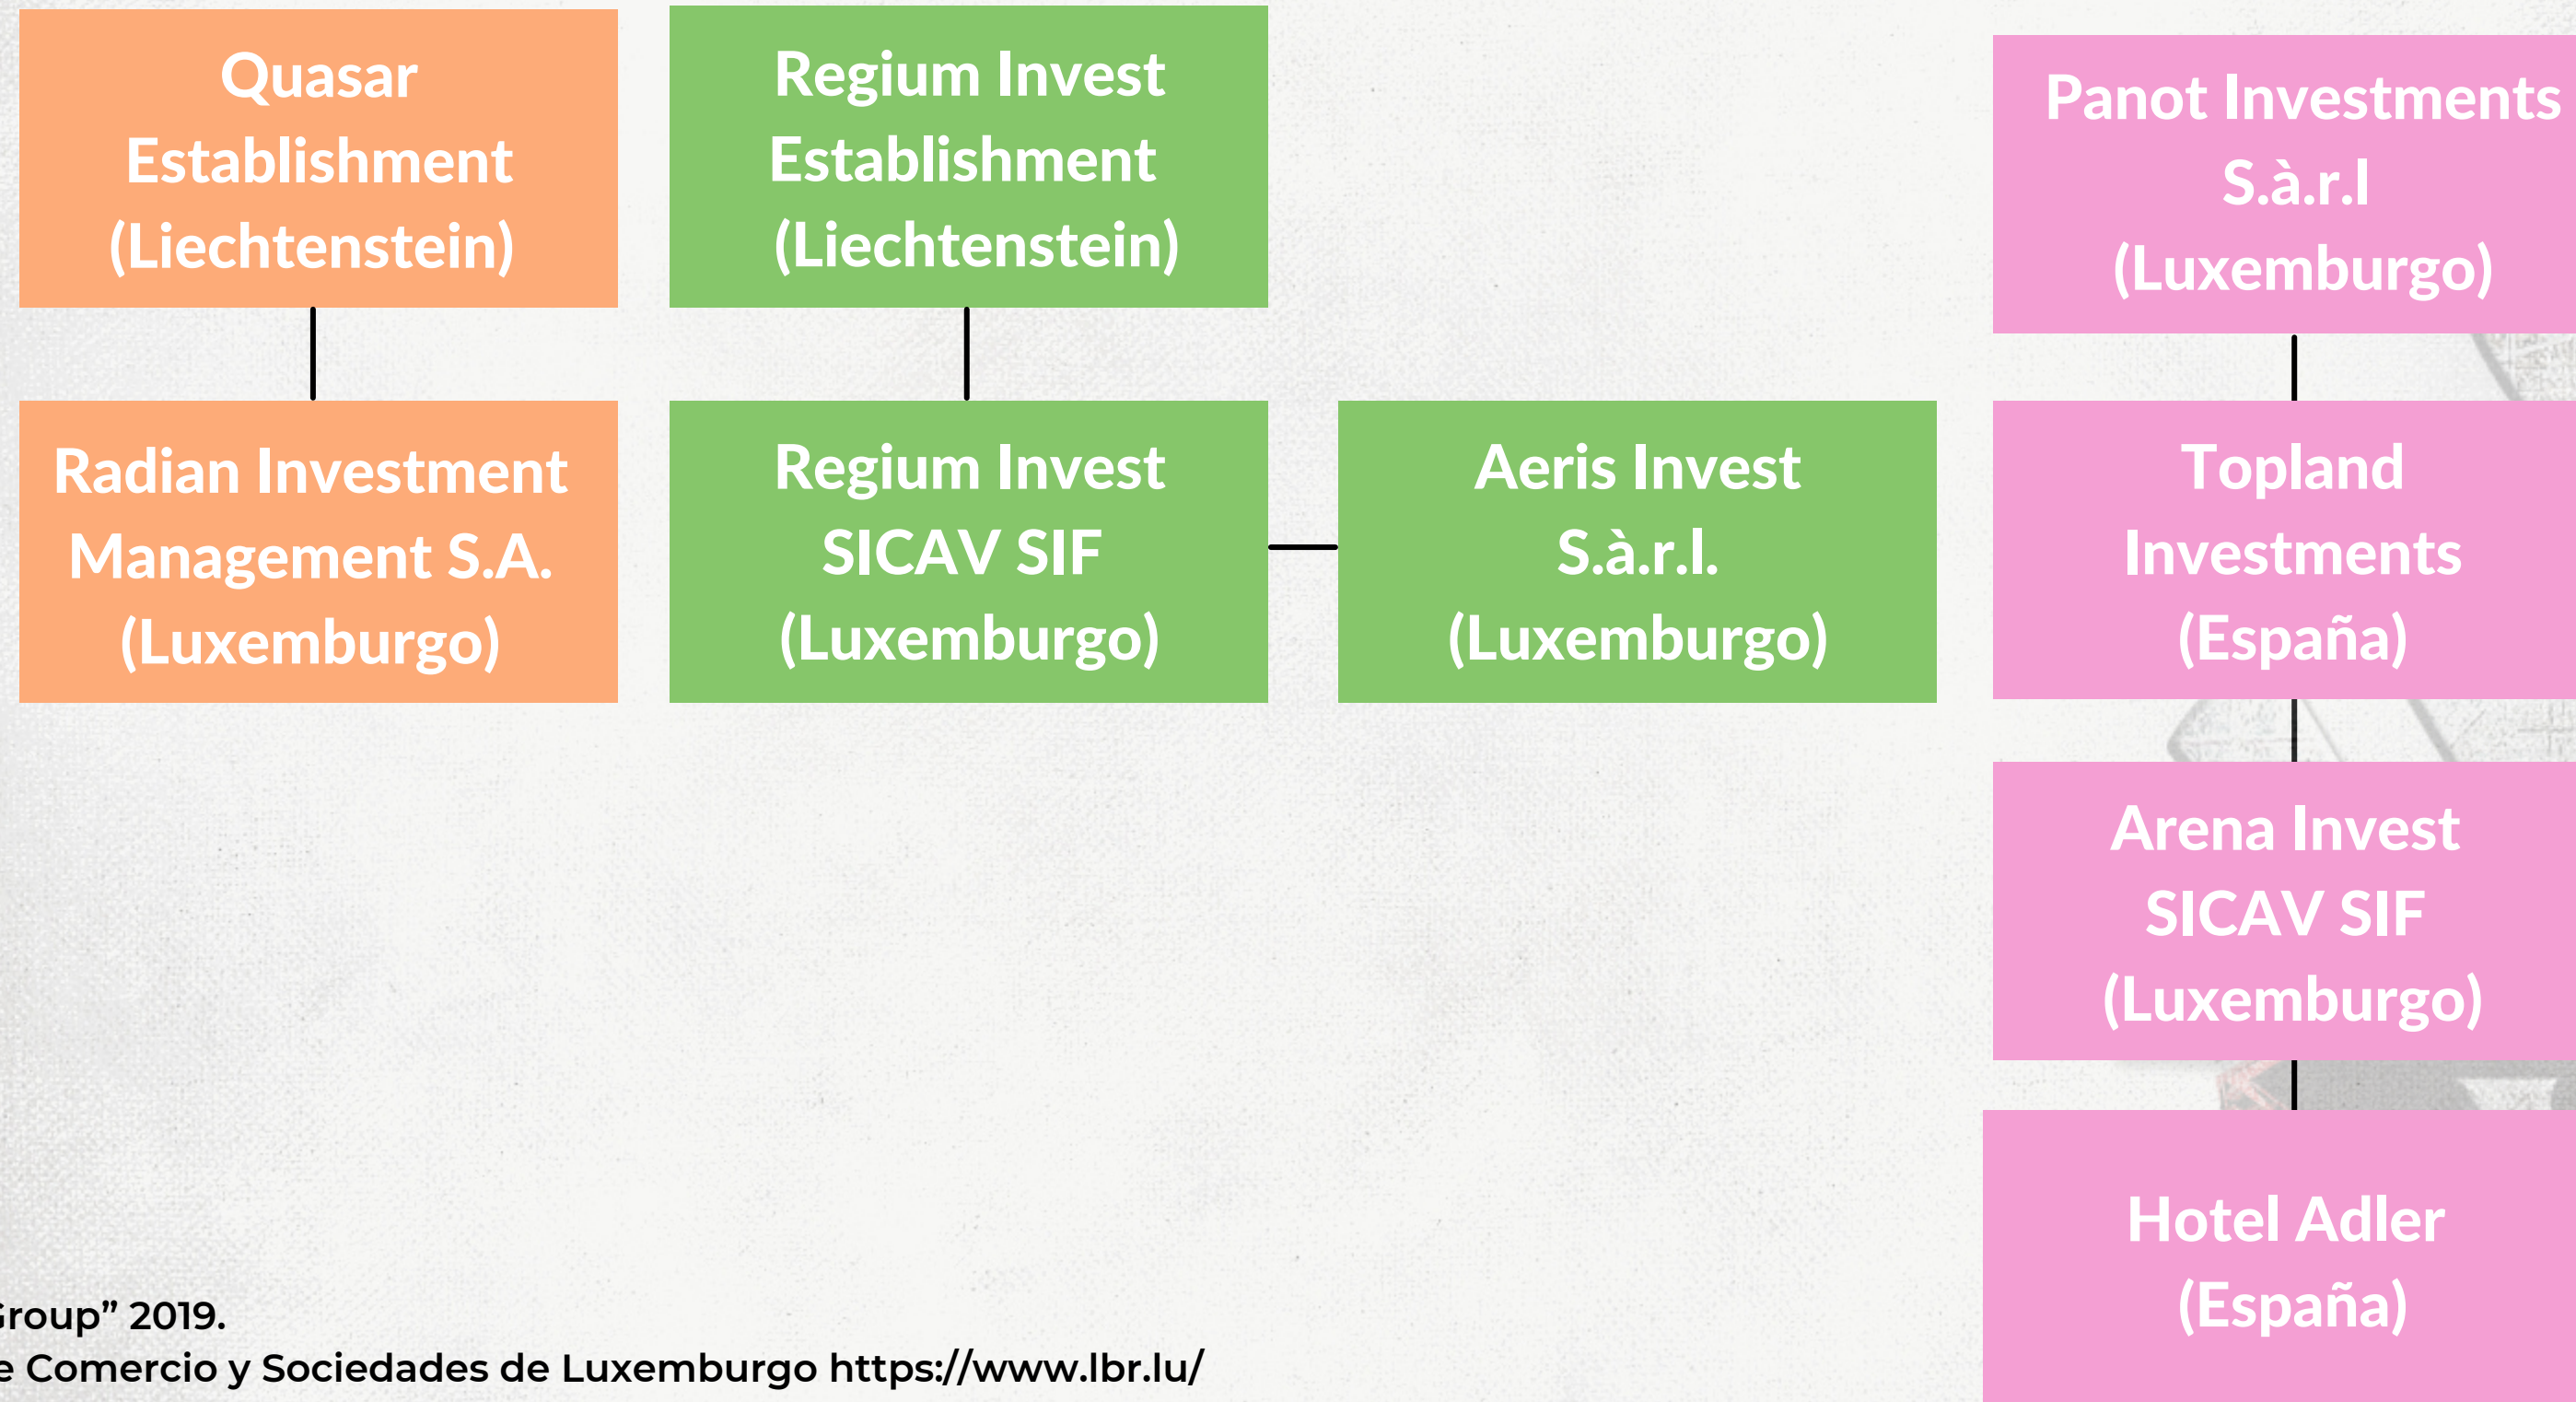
Quasar Establishment (Liechtenstein)

Radian Investment Management S.A. (Luxemburgo)

Regium Invest Establishment (Liechtenstein)

Regium Invest SICAV SIF (Luxemburgo)

Aeris Invest S.à.r.l. (Luxemburgo)

Panot Investments S.à.r.l (Luxemburgo)

Topland Investments (España)

Arena Invest SICAV SIF (Luxemburgo)

Hotel Adler (España)

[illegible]roup" 2019.
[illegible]e Comercio y Sociedades de Luxemburgo https://www.lbr.lu/